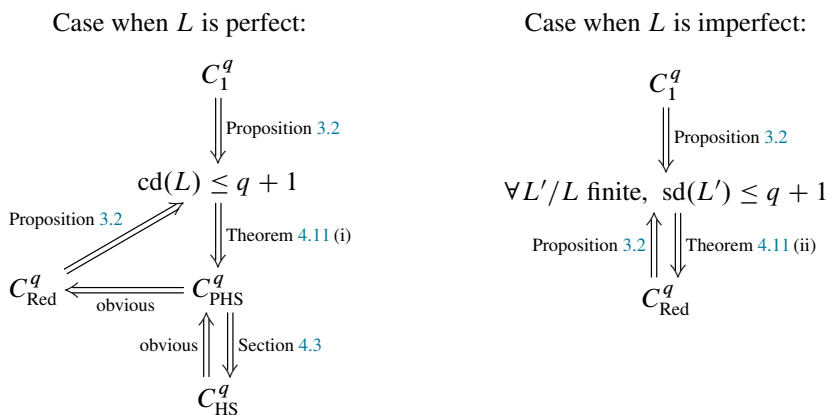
Case when $L$ is perfect:

$C_1^q$

Proposition 3.2

$\mathrm{cd}(L) \leq q+1$

Proposition 3.2

Theorem 4.11 (i)

$C_{\mathrm{Red}}^q$

obvious

$C_{\mathrm{PHS}}^q$

obvious

Section 4.3

$C_{\mathrm{HS}}^q$

Case when $L$ is imperfect:

$C_1^q$

Proposition 3.2

$\forall L'/L$ finite, $\mathrm{sd}(L') \leq q+1$

Proposition 3.2

Theorem 4.11 (ii)

$C_{\mathrm{Red}}^q$